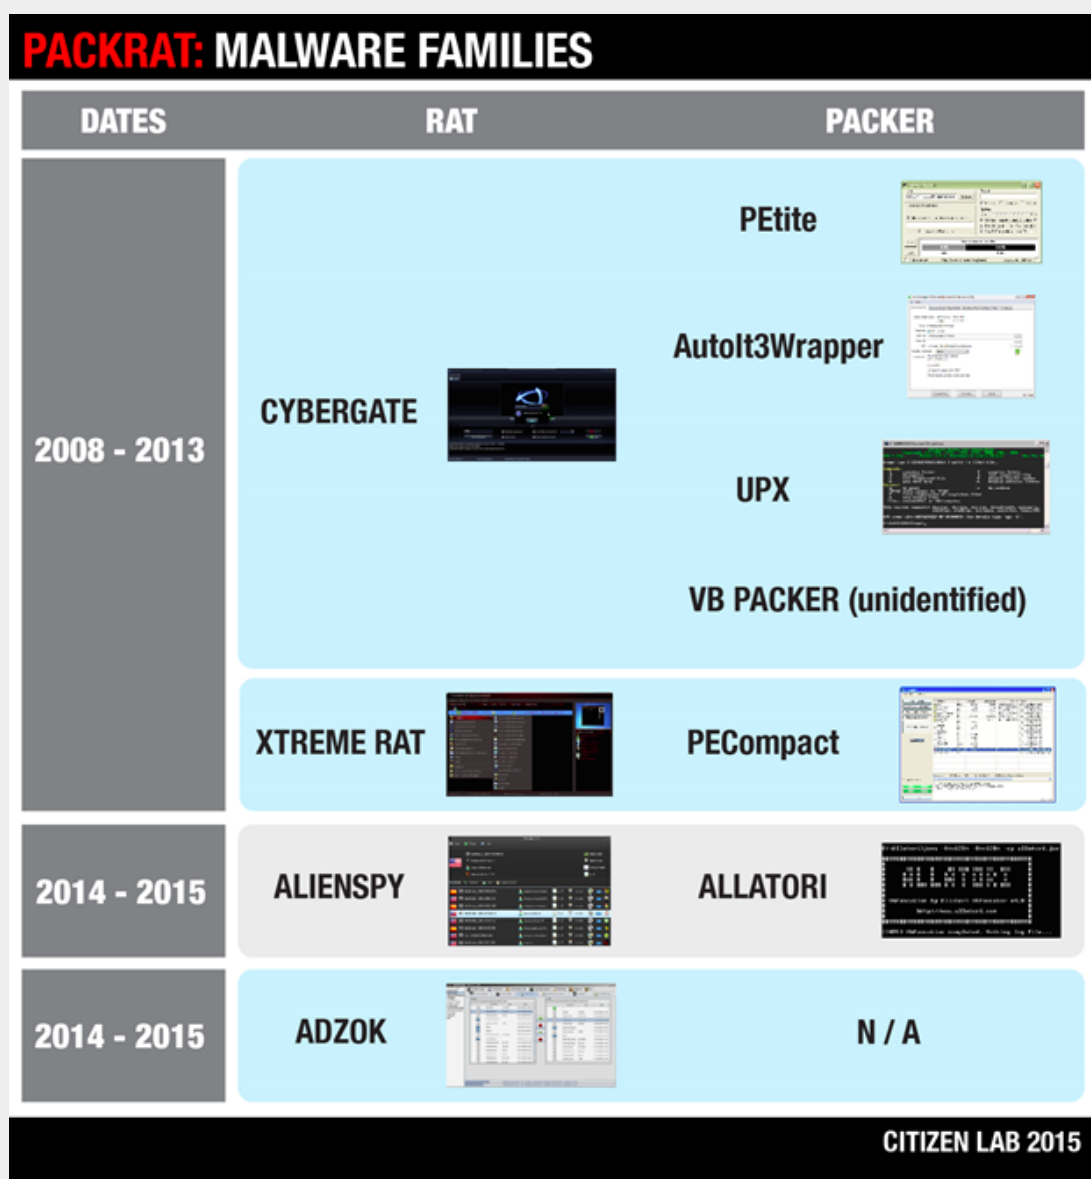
PACKRAT: MALWARE FAMILIES

| DATES | RAT | PACKER |
|---|---|---|
| 2008 - 2013 | CYBERGATE | PEtite<br>AutoIt3Wrapper<br>UPX<br>VB PACKER (unidentified) |
| | XTREME RAT | PECompact |
| 2014 - 2015 | ALIENSPY | ALLATORI |
| 2014 - 2015 | ADZOK | N / A |

CITIZEN LAB 2015